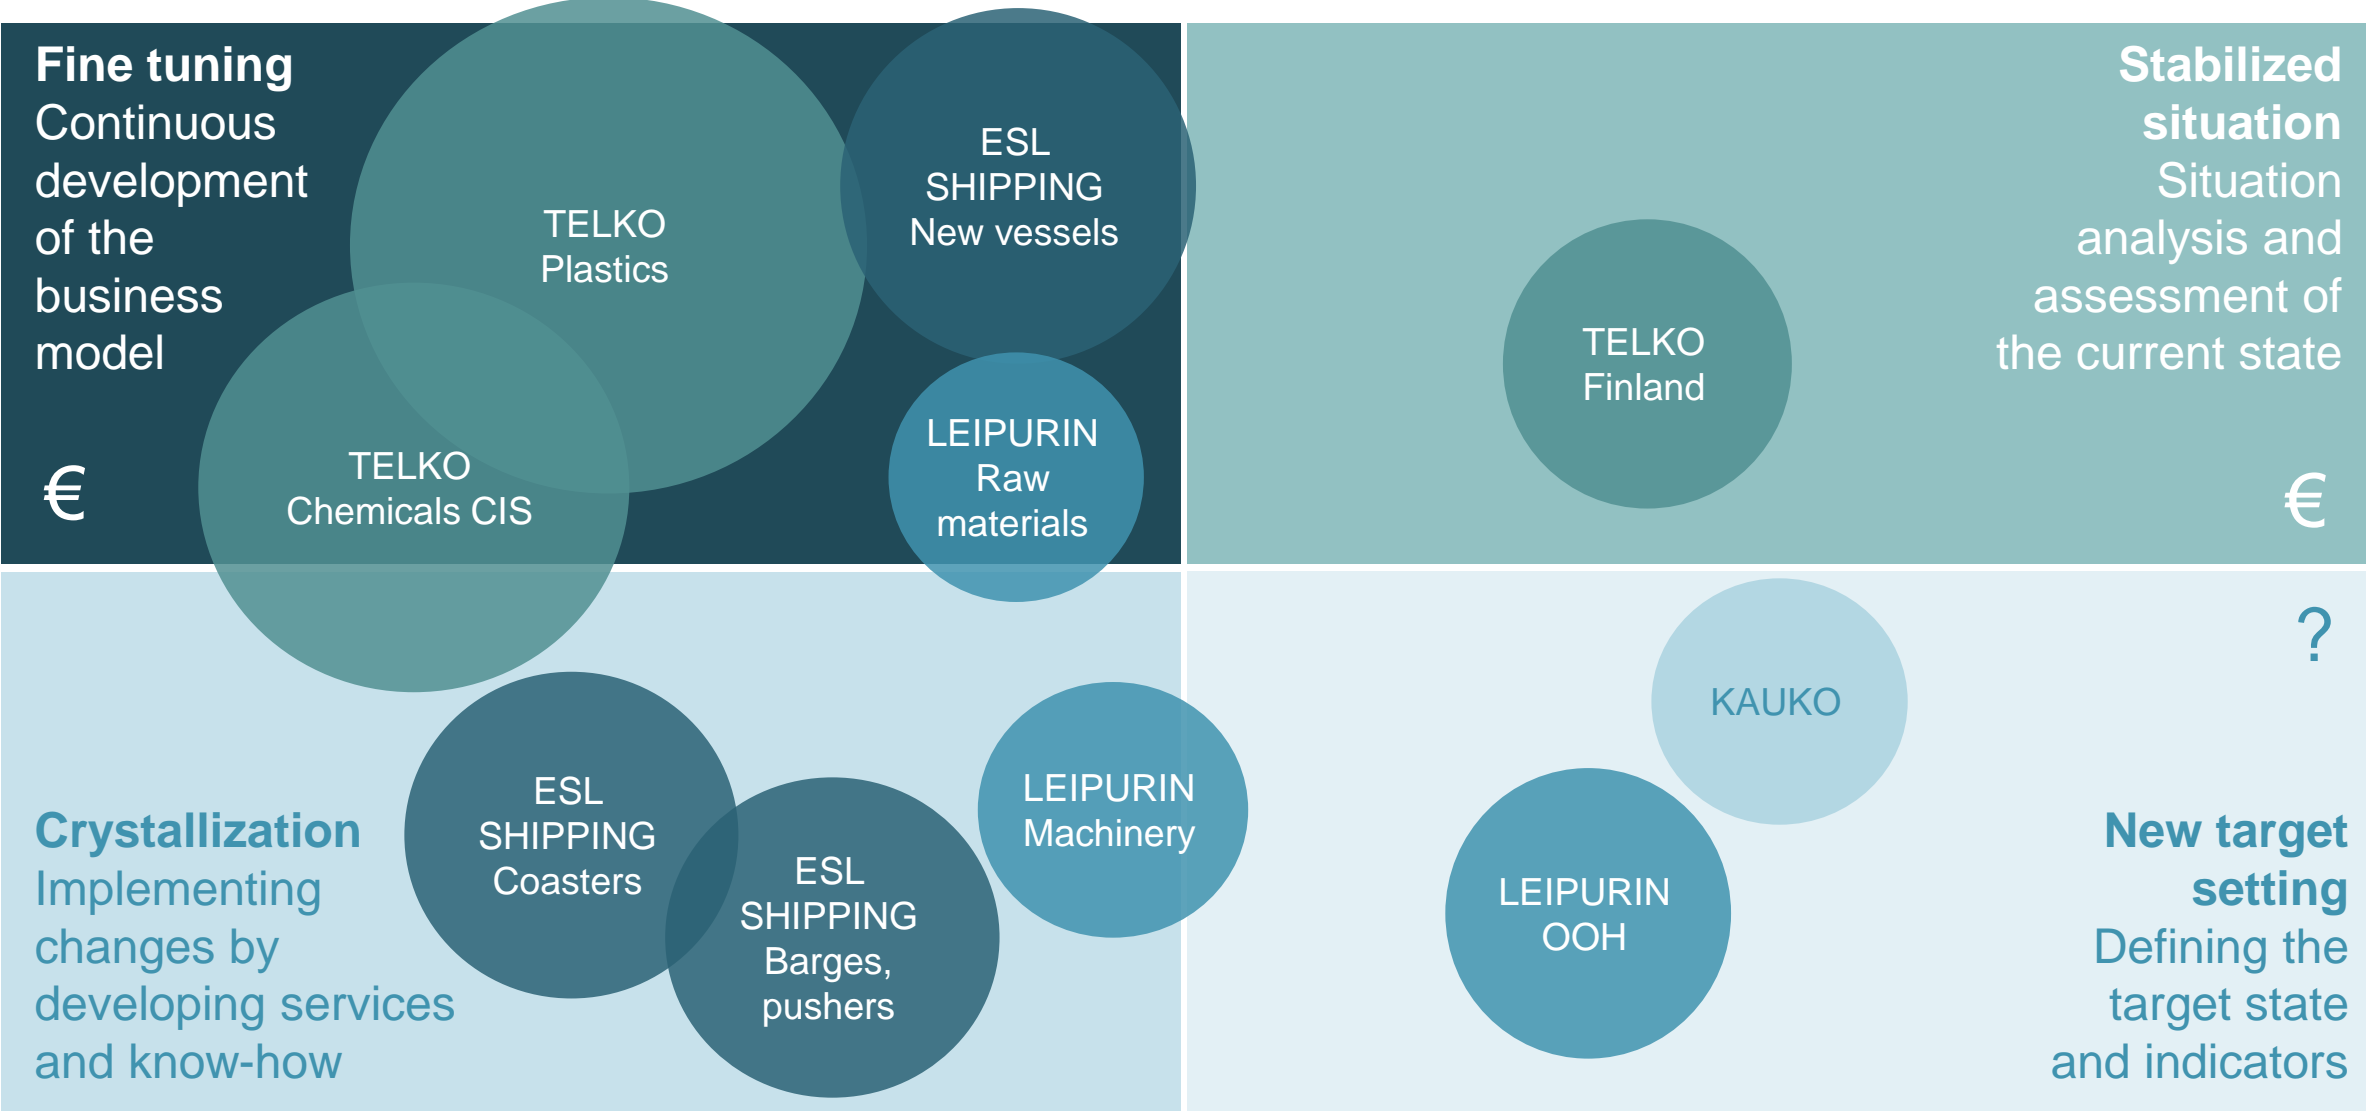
**Fine tuning**
Continuous development of the business model

TELKO
Plastics

ESL
SHIPPING
New vessels

LEIPURIN
Raw
materials

TELKO
Chemicals CIS

€

**Stabilized situation**
Situation analysis and assessment of the current state

TELKO
Finland

€

?

KAUKO

**Crystallization**
Implementing changes by developing services and know-how

ESL
SHIPPING
Coasters

ESL
SHIPPING
Barges,
pushers

LEIPURIN
Machinery

LEIPURIN
OOH

**New target setting**
Defining the target state and indicators